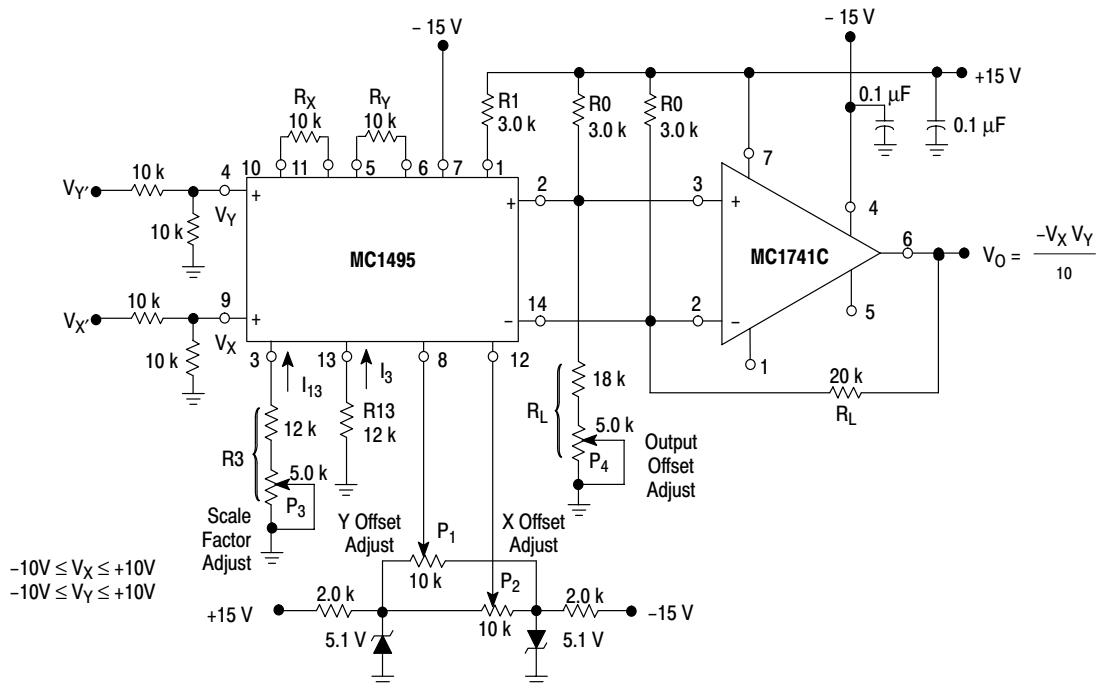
– 15 V

– 15 V

+15 V

$R_X$
10 k

$R_Y$
10 k

R1
3.0 k

R0
3.0 k

R0
3.0 k

0.1 μF

0.1 μF

10 11 5 6 7 1

7

$V_{Y'}$ 10 k 4 +

$V_Y$

10 k

2 + 3 +

4

6

MC1495

MC1741C

$V_O = \frac{-V_X V_Y}{10}$

$V_{X'}$ 10 k 9 +

10 k

$V_X$

14 – 2 –

5

1

3 13 8 12

$I_{13}$

$I_3$

R13
12 k

18 k

$R_L$

5.0 k

$P_4$

20 k
$R_L$

Output Offset Adjust

R3

12 k

5.0 k

$P_3$

Scale Factor Adjust

Y Offset Adjust

$P_1$

10 k

X Offset Adjust

$P_2$

10 k

$-10V \leq V_X \leq +10V$
$-10V \leq V_Y \leq +10V$

+15 V 2.0 k

5.1 V

2.0 k –15 V

5.1 V